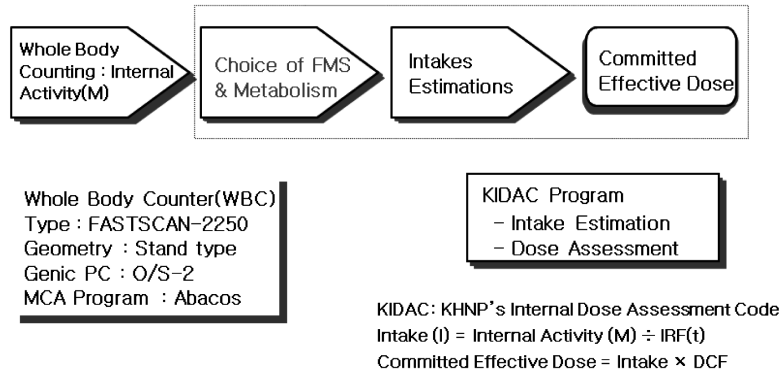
Whole Body Counting : Internal Activity(M)

Choice of FMS & Metabolism

Intakes Estimations

Committed Effective Dose

Whole Body Counter(WBC)
Type : FASTSCAN-2250
Geometry : Stand type
Genic PC : O/S-2
MCA Program : Abacos

KIDAC Program
- Intake Estimation
- Dose Assessment

KIDAC: KHNP's Internal Dose Assessment Code
Intake (I) = Internal Activity (M) $\div$ IRF(t)
Committed Effective Dose = Intake $\times$ DCF